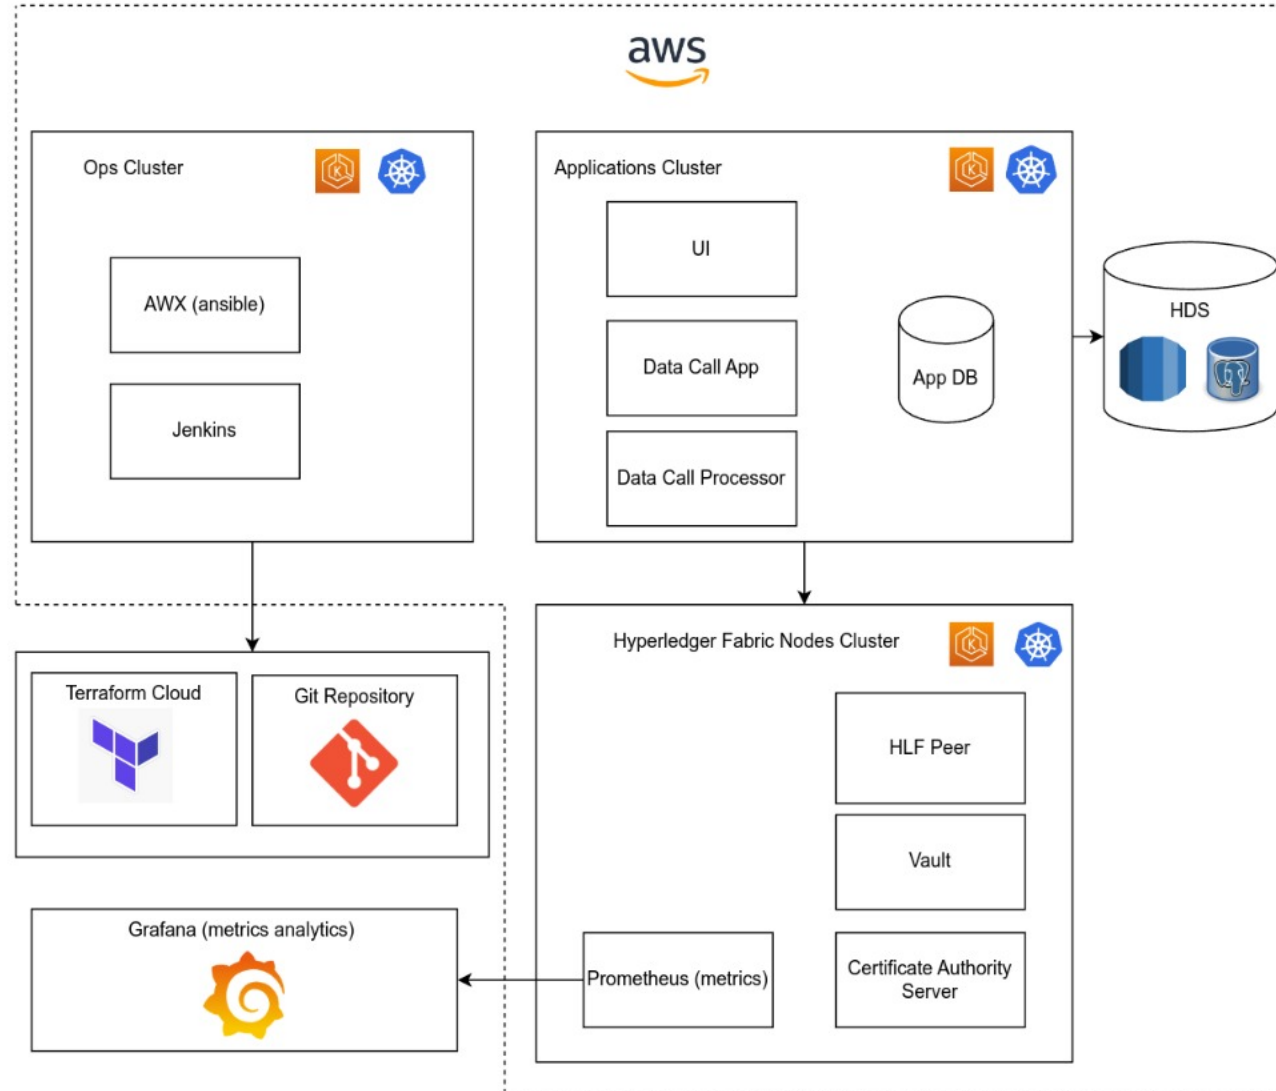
aws

Ops Cluster

AWX (ansible)

Jenkins

Applications Cluster

UI

Data Call App

Data Call Processor

App DB

HDS

Terraform Cloud

Git Repository

Hyperledger Fabric Nodes Cluster

HLF Peer

Vault

Certificate Authority Server

Prometheus (metrics)

Grafana (metrics analytics)